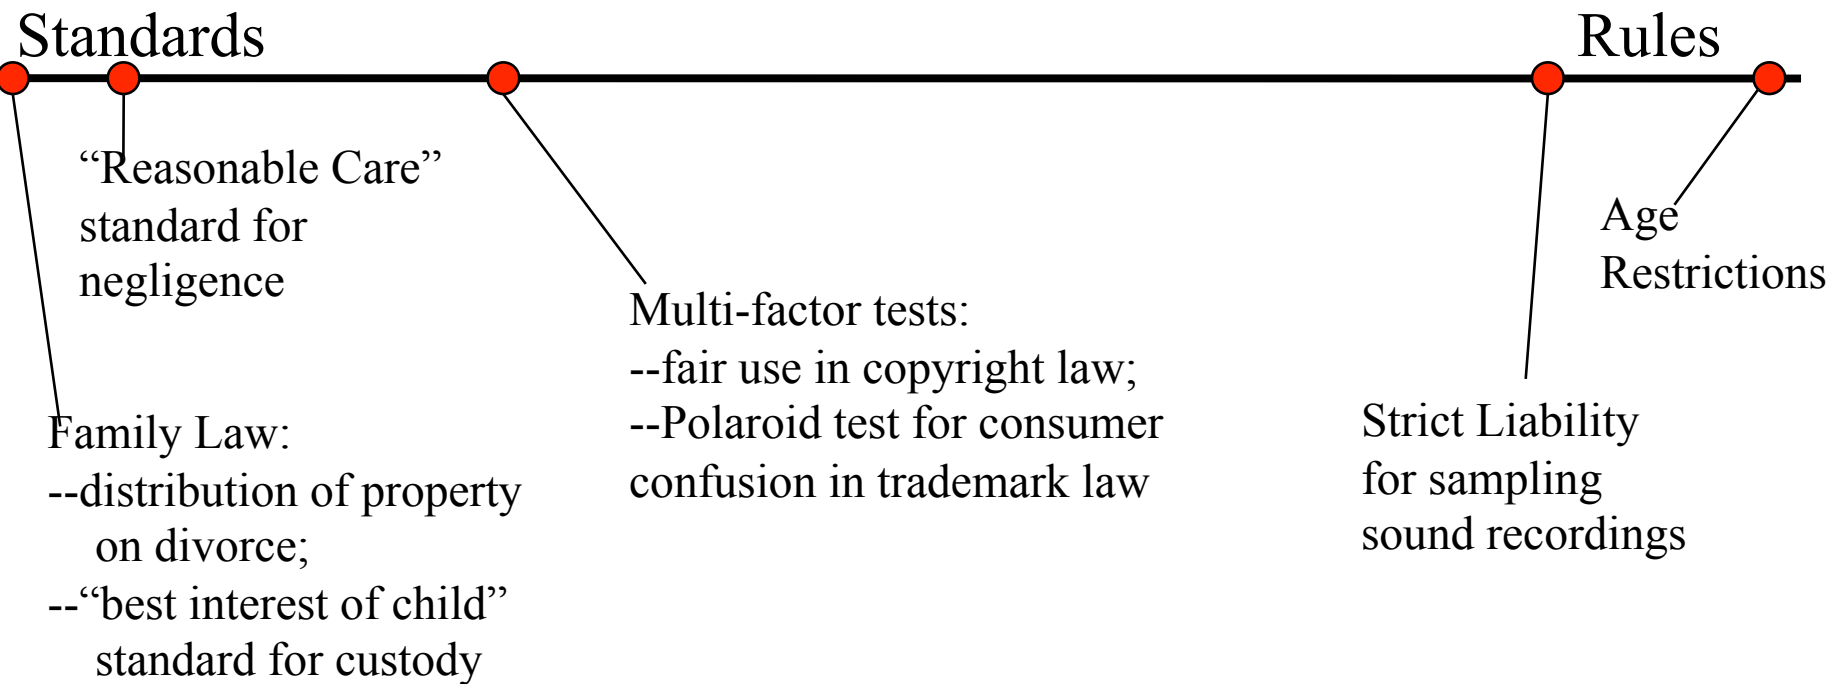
Standards

Rules

“Reasonable Care” standard for negligence

Family Law:
--distribution of property on divorce;
--“best interest of child” standard for custody

Multi-factor tests:
--fair use in copyright law;
--Polaroid test for consumer confusion in trademark law

Strict Liability for sampling sound recordings

Age Restrictions